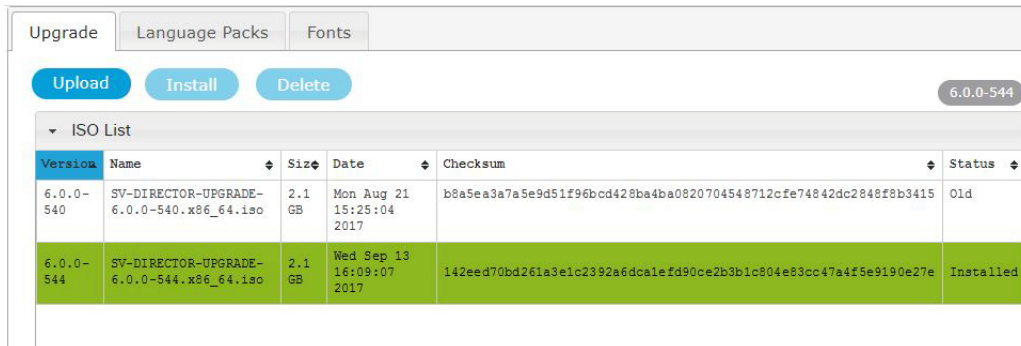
Upgrade | Language Packs | Fonts

Upload Install Delete

6.0.0-544

ISO List

| Version | Name | Size | Date | Checksum | Status |
|---|---|---|---|---|---|
| 6.0.0-540 | SV-DIRECTOR-UPGRADE-6.0.0-540.x86_64.iso | 2.1 GB | Mon Aug 21 15:25:04 2017 | b8a5ea3a7a5e9d51f96bcd428ba4ba0820704548712cfe74842dc2848f8b3415 | Old |
| 6.0.0-544 | SV-DIRECTOR-UPGRADE-6.0.0-544.x86_64.iso | 2.1 GB | Wed Sep 13 16:09:07 2017 | 142eed70bd261a3e1c2392a6dca1efd90ce2b3b1c804e83cc47a4f5e9190e27e | Installed |